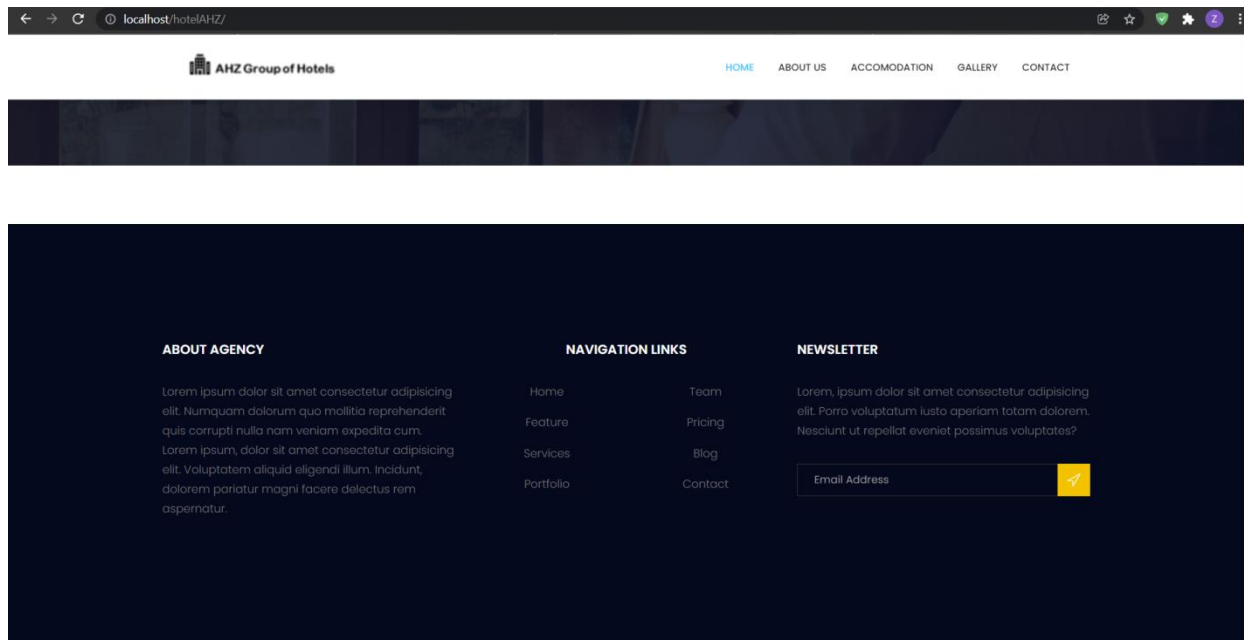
localhost/hotelAHZ/

AHZ Group of Hotels

HOME ABOUT US ACCOMODATION GALLERY CONTACT

ABOUT AGENCY

Lorem ipsum dolor sit amet consectetur adipisicing elit. Numquam dolorum quo mollitia reprehenderit quis corrupti nulla nam veniam expedita cum. Lorem ipsum, dolor sit amet consectetur adipisicing elit. Voluptatem aliquid eligendi illum. Incidunt, dolorem pariatur magni facere delectus rem aspernatur.

NAVIGATION LINKS

Home
Feature
Services
Portfolio

Team
Pricing
Blog
Contact

NEWSLETTER

Lorem, ipsum dolor sit amet consectetur adipisicing elit. Porro voluptatum iusto aperiam totam dolorem. Nesciunt ut repellat eveniet possimus voluptates?

Email Address